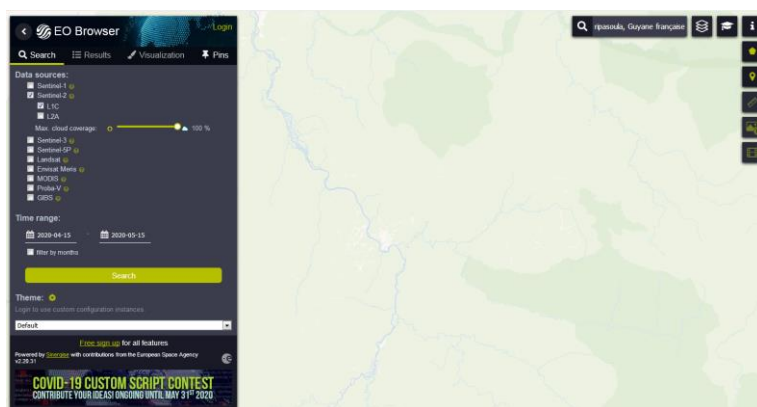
EO Browser

Login

Search Results Visualization Pins

Data sources:

Sentinel-1

Sentinel-2

L1C

L2A

Max. cloud coverage: 0 100 %

Sentinel-3

Sentinel-5P

Landsat

Envisat Meris

MODIS

Proba-V

GIBS

Time range:

2020-04-15 - 2020-05-15

filter by months

Search

Theme:

Login to use custom configuration instances

Default

Free sign up for all features

Powered by Sinergise with contributions from the European Space Agency v2.29.31

COVID-19 CUSTOM SCRIPT CONTEST

CONTRIBUTE YOUR IDEAS! ONGOING UNTIL MAY 31ST 2020

npasoula, Guyane française